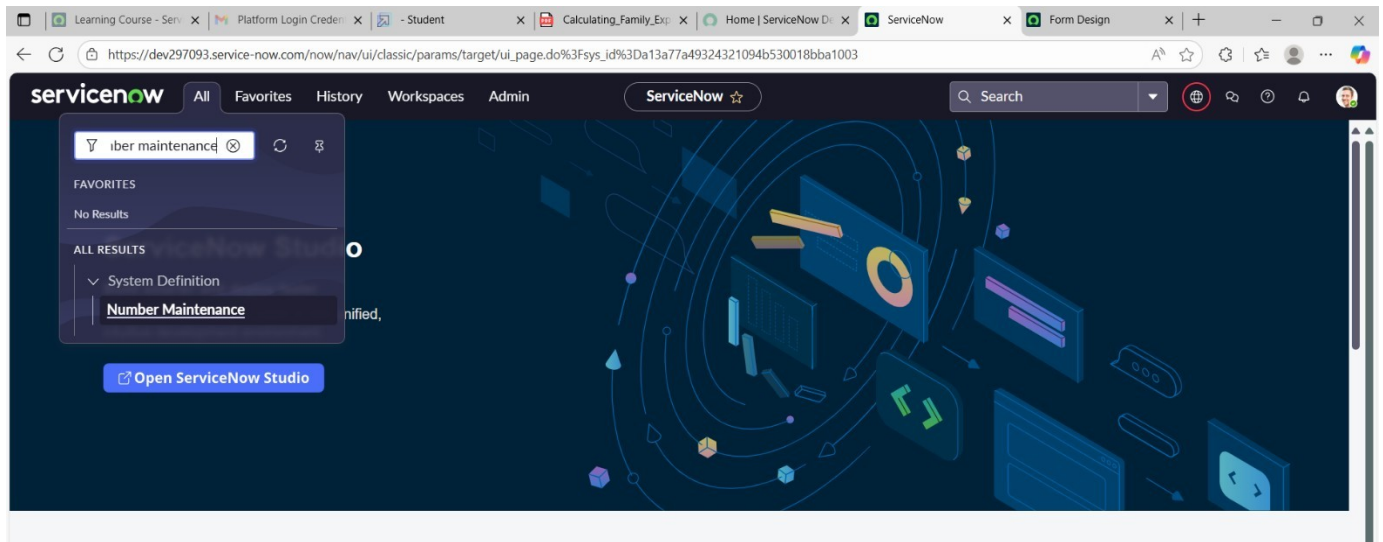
Learning Course - Serv | Platform Login Creden | - Student | Calculating_Family_Exp | Home | ServiceNow De | ServiceNow | Form Design

https://dev297093.service-now.com/now/nav/ui/classic/params/target/ui_page.do%3Fsys_id%3Da13a77a49324321094b530018bba1003

servicenow All Favorites History Workspaces Admin ServiceNow ☆ Search

ıber maintenance

FAVORITES

No Results

ALL RESULTS

System Definition

Number Maintenance

o

nified,

Open ServiceNow Studio